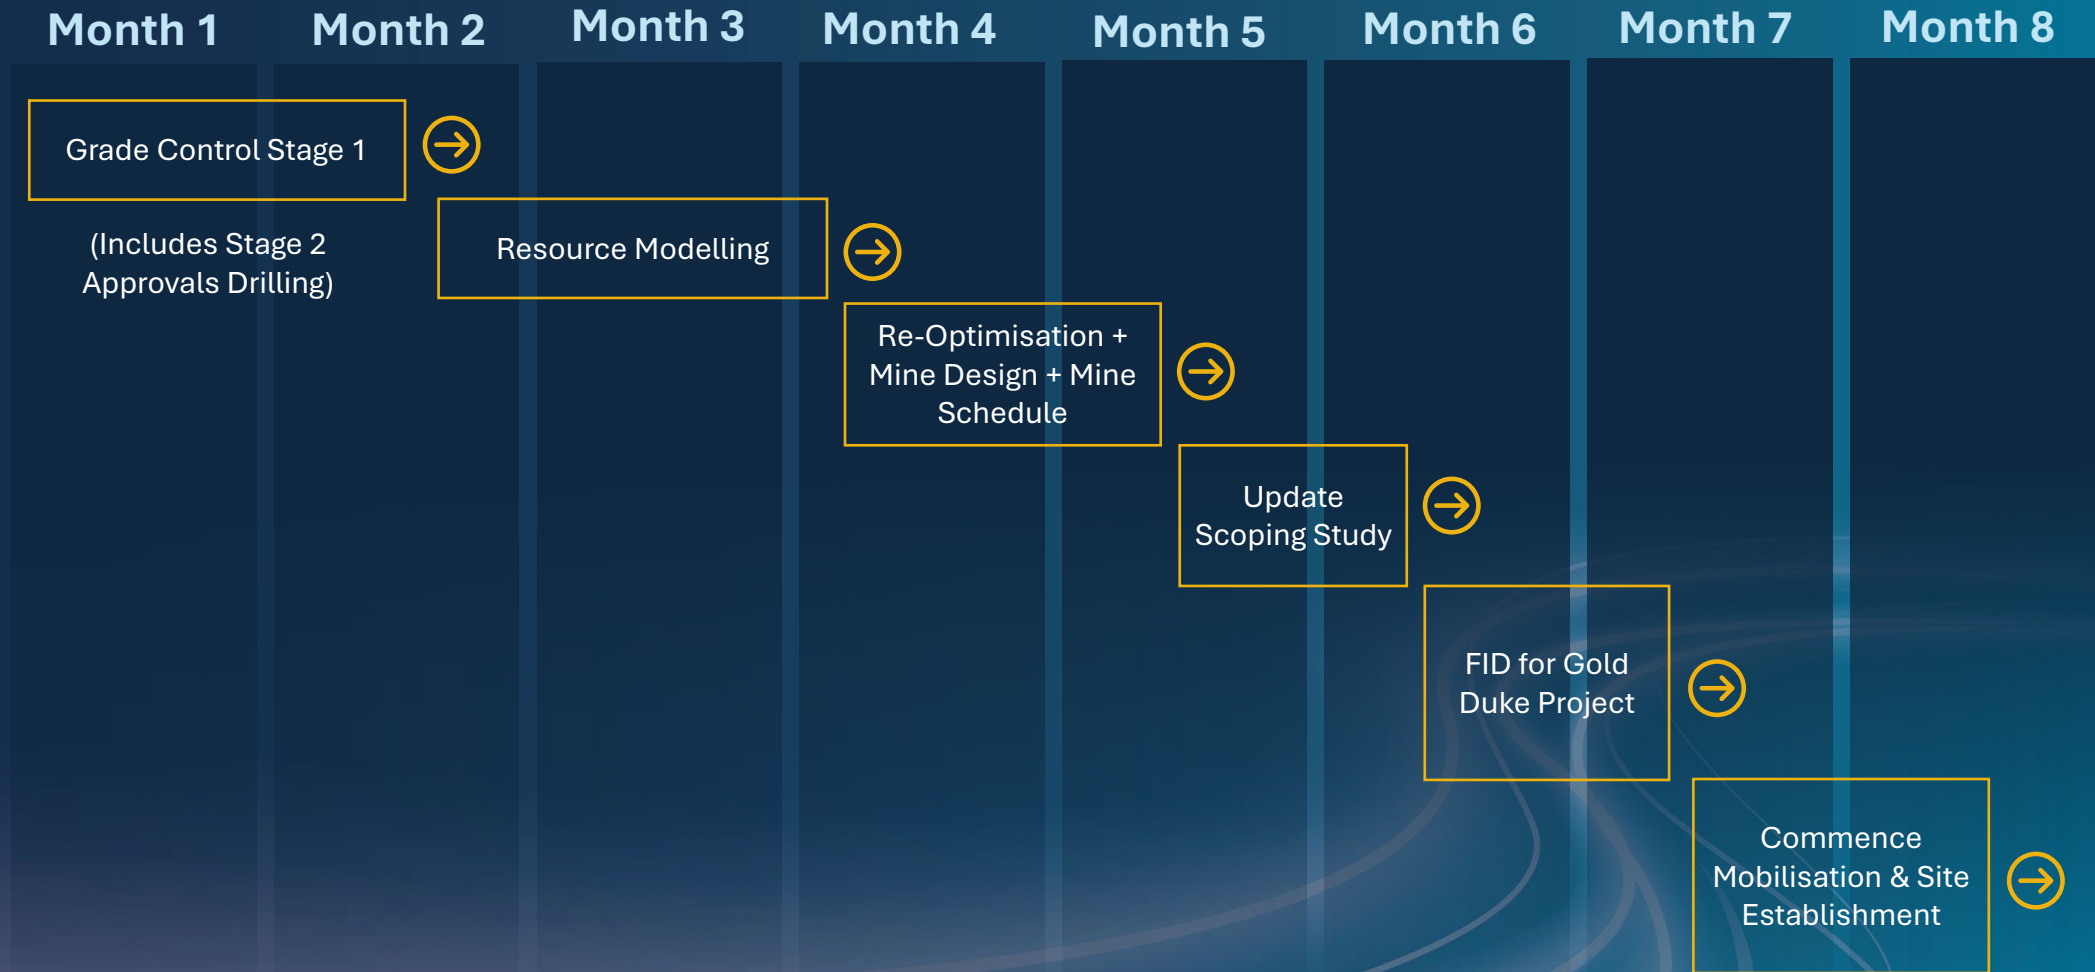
Month 1 Month 2 Month 3 Month 4 Month 5 Month 6 Month 7 Month 8

Grade Control Stage 1

(Includes Stage 2 Approvals Drilling)

Resource Modelling

Re-Optimisation + Mine Design + Mine Schedule

Update Scoping Study

FID for Gold Duke Project

Commence Mobilisation & Site Establishment